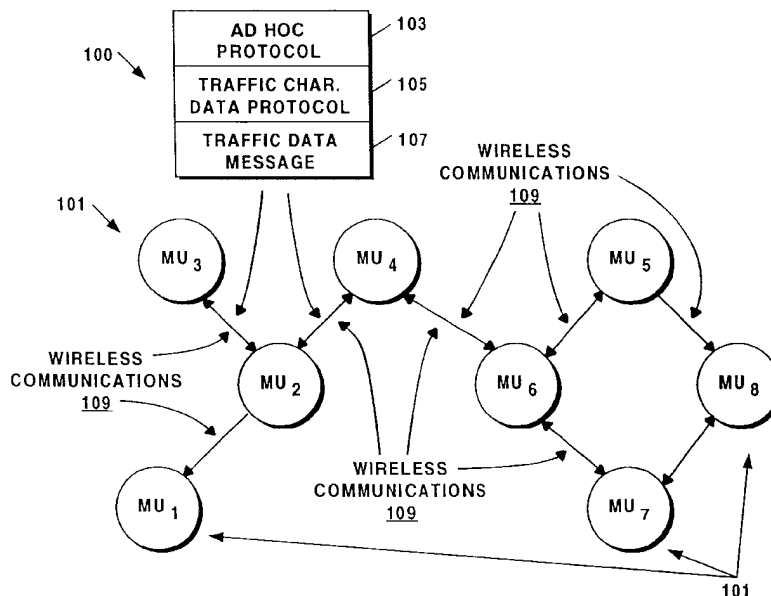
100

AD HOC PROTOCOL

103

TRAFFIC CHAR. DATA PROTOCOL

105

TRAFFIC DATA MESSAGE

107

WIRELESS COMMUNICATIONS
109

101

MU $_3$

MU $_4$

MU $_5$

WIRELESS COMMUNICATIONS
109

MU $_2$

MU $_6$

MU $_8$

MU $_1$

WIRELESS COMMUNICATIONS
109

MU $_7$

101